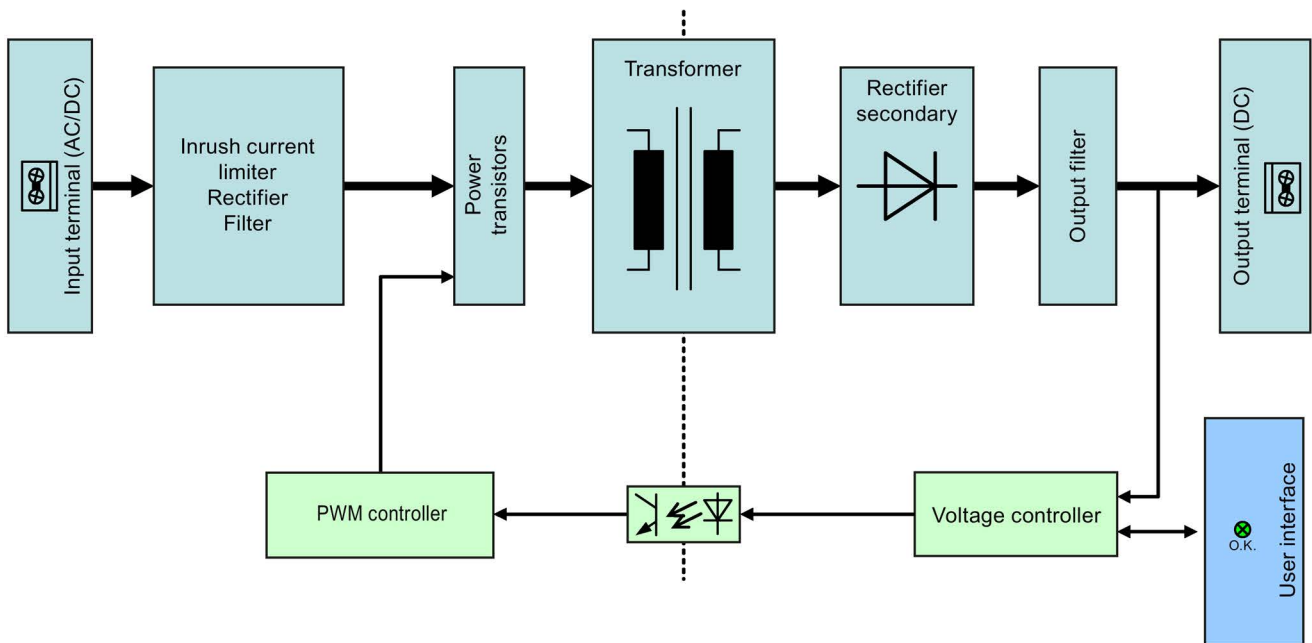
Input terminal (AC/DC)

Inrush current limiter
Rectifier
Filter

Power transistors

Transformer

Rectifier secondary

Output filter

Output terminal (DC)

PWM controller

Voltage controller

O.K.

User interface